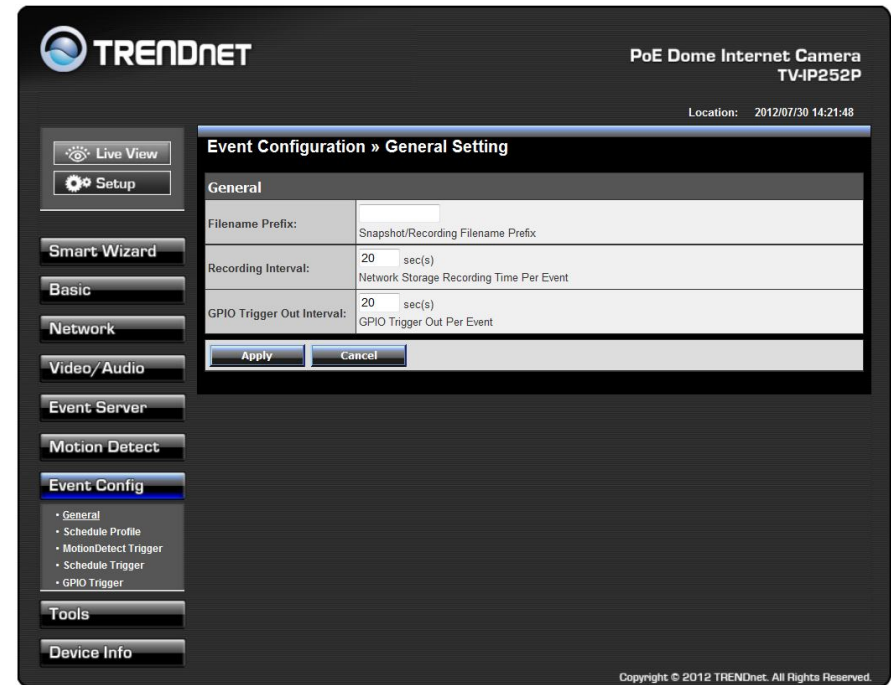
TRENDnET

PoE Dome Internet Camera
TV-IP252P

Location: 2012/07/30 14:21:48

Live View
Setup

Smart Wizard
Basic
Network
Video/Audio
Event Server
Motion Detect
Event Config
• General
• Schedule Profile
• MotionDetect Trigger
• Schedule Trigger
• GPIO Trigger
Tools
Device Info

Event Configuration » General Setting

General

| | |
|---|---|
| Filename Prefix: | Snapshot/Recording Filename Prefix |
| Recording Interval: | 20 sec(s) Network Storage Recording Time Per Event |
| GPIO Trigger Out Interval: | 20 sec(s) GPIO Trigger Out Per Event |

Apply
Cancel

Copyright © 2012 TRENDnet. All Rights Reserved.